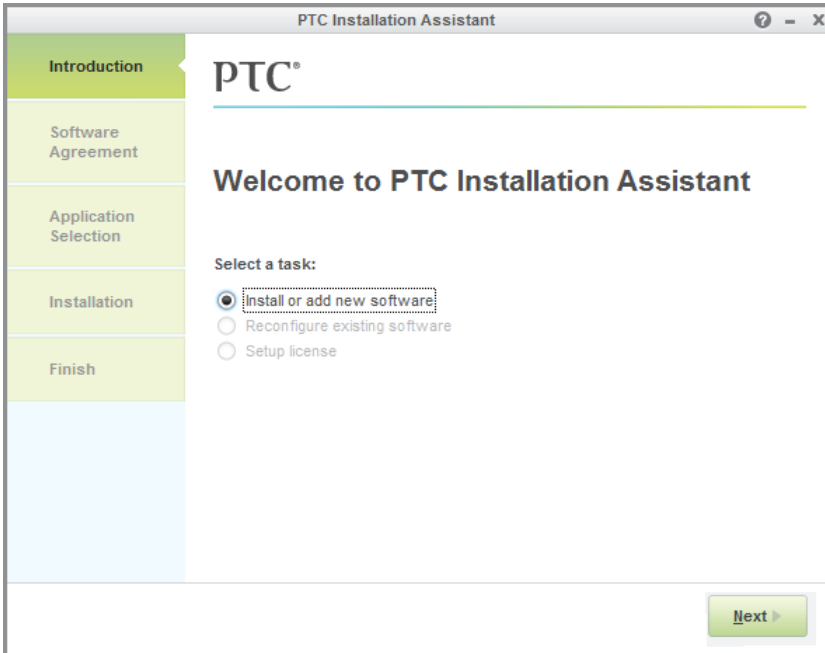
PTC Installation Assistant

Introduction

Software Agreement

Application Selection

Installation

Finish

PTC®

Welcome to PTC Installation Assistant

Select a task:

Install or add new software

Reconfigure existing software

Setup license

Next